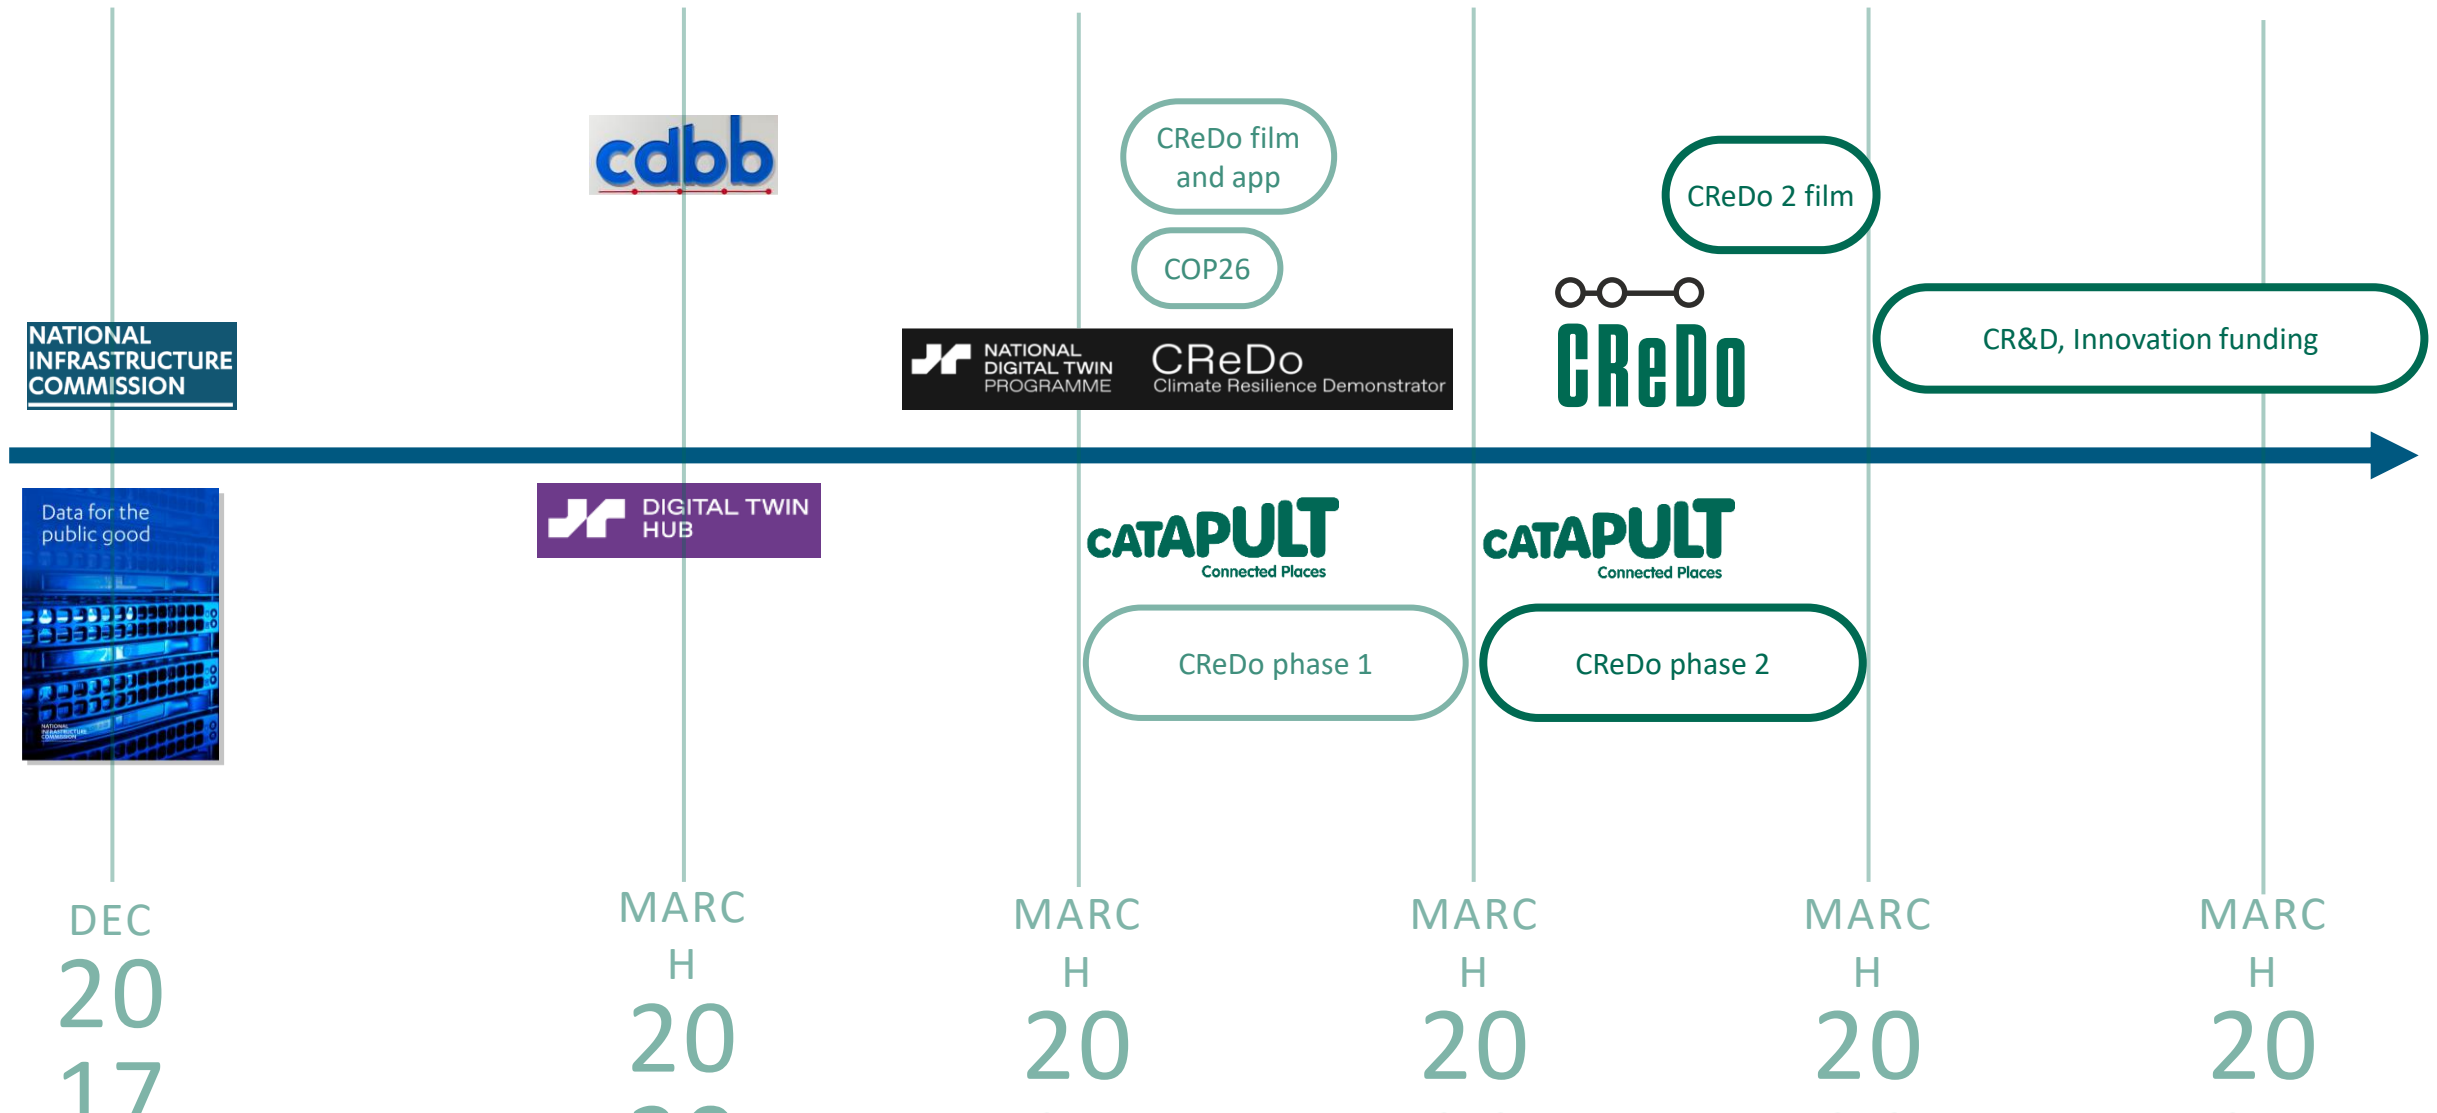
cdbb

CReDo film and app

COP26

CReDo 2 film

NATIONAL INFRASTRUCTURE COMMISSION

NATIONAL DIGITAL TWIN PROGRAMME

CReDo Climate Resilience Demonstrator

CReDo

CR&D, Innovation funding

Data for the public good

DIGITAL TWIN HUB

CATAPULT Connected Places

CATAPULT Connected Places

CReDo phase 1

CReDo phase 2

DEC 20 17

MARC H 20 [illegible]

MARC H 20 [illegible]

MARC H 20 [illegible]

MARC H 20 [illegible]

MARC H 20 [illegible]